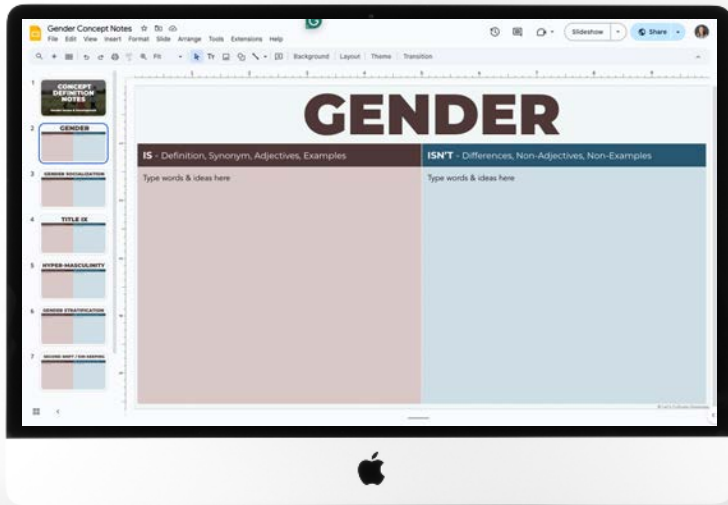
Gender Concept Notes
File Edit View Insert Format Slide Arrange Tools Extensions Help
Slideshow
Share
Fit
Background | Layout | Theme | Transition

1
CONCEPT DEFINITION NOTES
2
GENDER
3
GENDER SOCIALIZATION
4
TITLE IX
5
HYPER-MASCULINITY
6
GENDER STRATIFICATION
7
SECOND SHIFT / EDE-KEEPING

GENDER

| IS - Definition, Synonym, Adjectives, Examples | ISN'T - Differences, Non-Adjectives, Non-Examples |
|---|---|
| Type words & ideas here | Type words & ideas here |